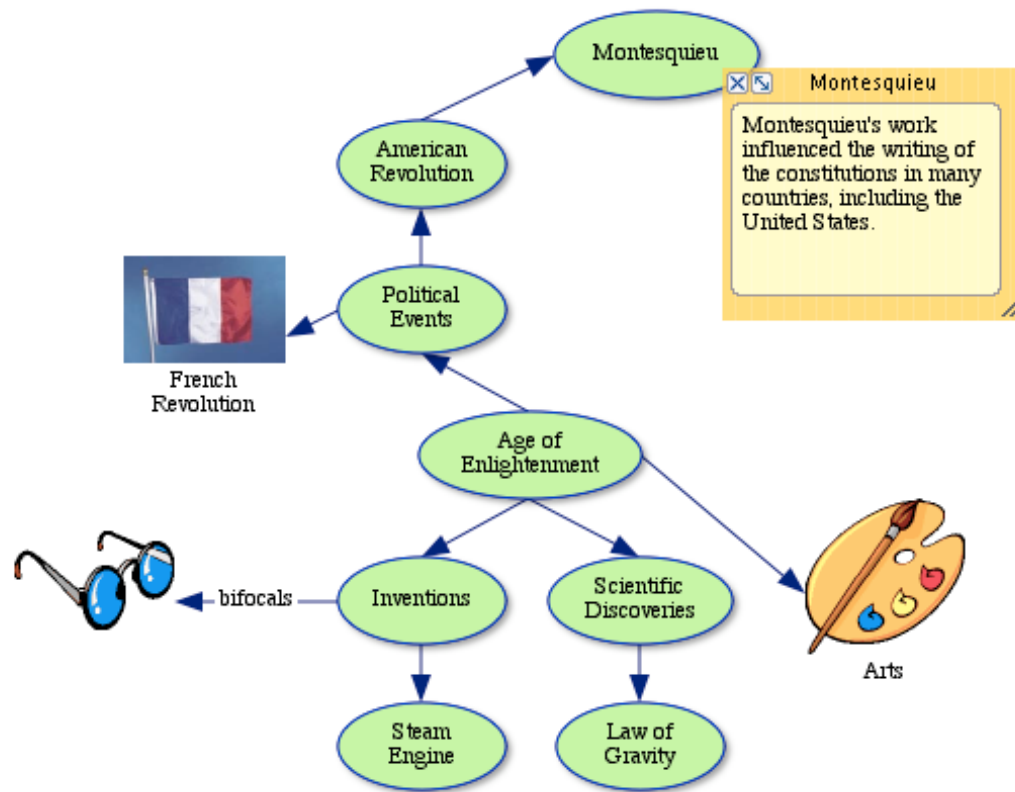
Montesquieu

Montesquieu

Montesquieu's work influenced the writing of the constitutions in many countries, including the United States.

American Revolution

Political Events

French Revolution

Age of Enlightenment

bifocals

Inventions

Scientific Discoveries

Arts

Steam Engine

Law of Gravity